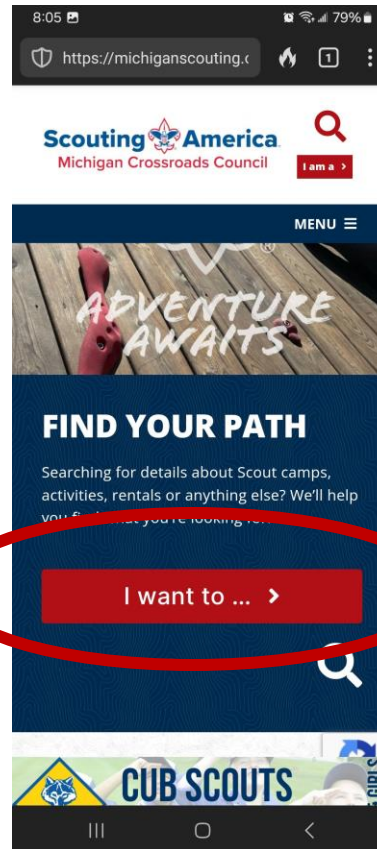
8:05

79%

https://michiganscouting.c

1

Scouting America

Michigan Crossroads Council

I am a >

MENU ☰

ADVENTURE AWAITS

FIND YOUR PATH

Searching for details about Scout camps, activities, rentals or anything else? We'll help you f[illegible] what you're looking for.

I want to ... >

CUB SCOUTS

GIRLS